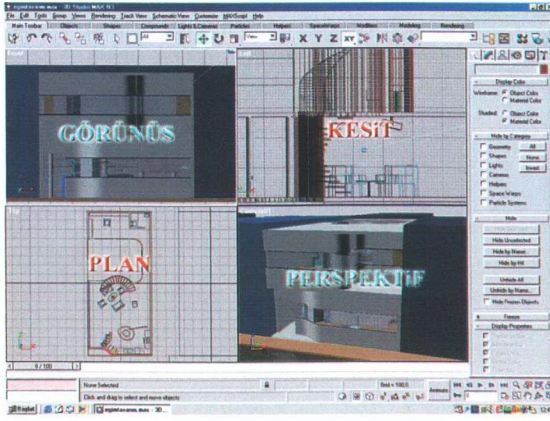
File Edit Tools Group Views Rendering Track View Schematic View Customize MAXScript Help

Main Toolbar Objects Shapes Compounds Lights & Cameras Particles Helpers SpaceWarps Modifiers Modeling Rendering

X Y Z XY

Front

GÖRÜNÜŞ

Left

KESİT

Top

PLAN

PERSPEKTİF

Display Color

Wireframe: Object Color Material Color

Shaded: Object Color Material Color

Hide by Category

Geometry All

Shapes None

Lights Invert

Cameras

Helpers

Space Warps

Particle Systems

Hide

Hide Unselected

Hide by Name

Hide by Hit

Unhide All

Unhide by Name...

Hide Frozen Objects

Freeze

Display Properties

0 / 100

None Selected

Click and drag to select and move objects

Grid = 100,0

Animate